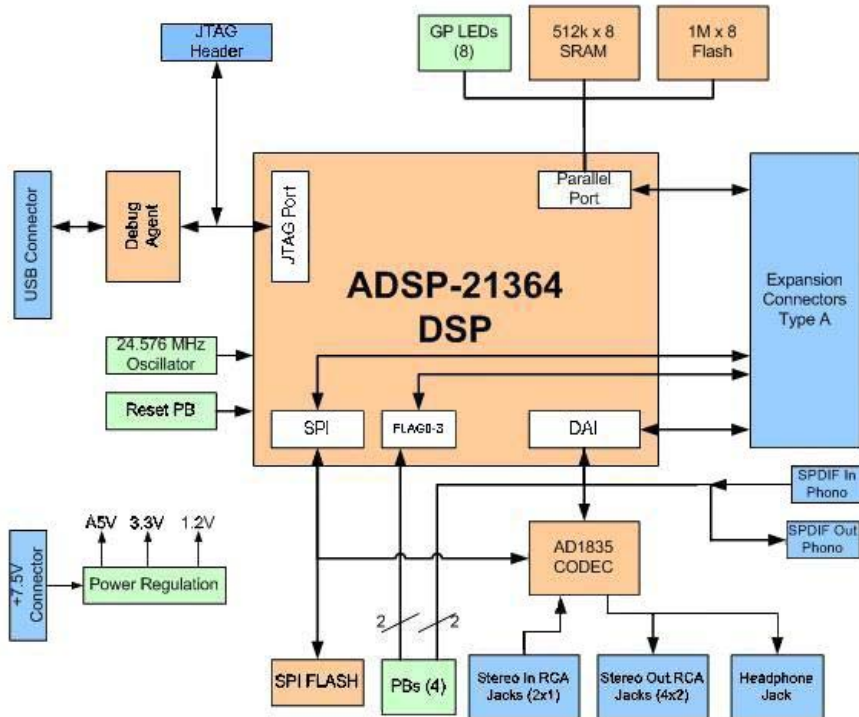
JTAG Header

GP LEDs (8)

512k x 8 SRAM

1M x 8 Flash

USB Connector

Debug Agent

JTAG Port

Parallel Port

ADSP-21364 DSP

Expansion Connectors Type A

24.576 MHz Oscillator

Reset PB

SPI

FLAG0-3

DAI

SPDIF In Phono

SPDIF Out Phono

A5V

3.3V

1.2V

+7.5V Connector

Power Regulation

AD1835 CODEC

2

2

SPI FLASH

PBs (4)

Stereo In RCA Jacks (2x1)

Stereo Out RCA Jacks (4x2)

Headphone Jack